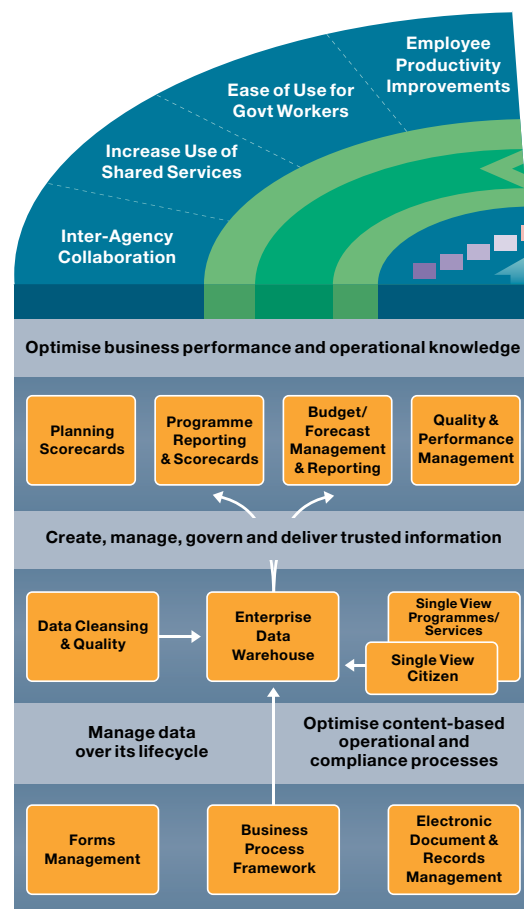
Employee Productivity Improvements

Ease of Use for Govt Workers

Increase Use of Shared Services

Inter-Agency Collaboration

Optimise business performance and operational knowledge

Planning Scorecards

Programme Reporting & Scorecards

Budget/ Forecast Management & Reporting

Quality & Performance Management

Create, manage, govern and deliver trusted information

Data Cleansing & Quality

Enterprise Data Warehouse

Single View Programmes/ Services

Single View Citizen

Manage data over its lifecycle

Optimise content-based operational and compliance processes

Forms Management

Business Process Framework

Electronic Document & Records Management